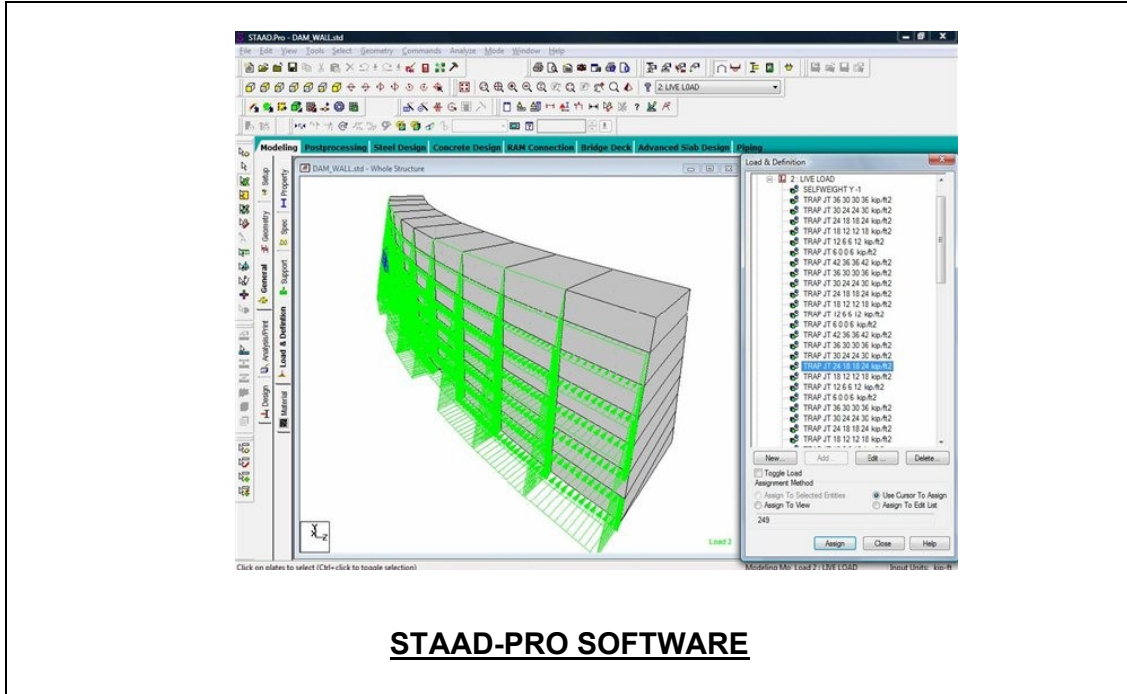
STAAD.Pro - DAM_WALL.std

File Edit View Tools Select Geometry Commands Analyze Mode Window Help

2: LIVE LOAD

Modeling Postprocessing Steel Design Concrete Design RAM Connection Bridge Deck Advanced Slab Design Piping

Setup General Geometry Property Spec Support Load & Definition Material Analysis/Print Design

DAM_WALL.std - Whole Structure

Load & Definition

2 : LIVE LOAD
SELFWEIGHT Y -1
TRAP JT 36 30 30 36 kip/ft2
TRAP JT 30 24 24 30 kip/ft2
TRAP JT 24 18 18 24 kip/ft2
TRAP JT 18 12 12 18 kip/ft2
TRAP JT 12 6 6 12 kip/ft2
TRAP JT 6 0 0 6 kip/ft2
TRAP JT 42 36 36 42 kip/ft2
TRAP JT 36 30 30 36 kip/ft2
TRAP JT 30 24 24 30 kip/ft2
TRAP JT 24 18 18 24 kip/ft2
TRAP JT 18 12 12 18 kip/ft2
TRAP JT 12 6 6 12 kip/ft2
TRAP JT 6 0 0 6 kip/ft2
TRAP JT 42 36 36 42 kip/ft2
TRAP JT 36 30 30 36 kip/ft2
TRAP JT 30 24 24 30 kip/ft2
TRAP JT 24 18 18 24 kip/ft2
TRAP JT 18 12 12 18 kip/ft2
TRAP JT 12 6 6 12 kip/ft2
TRAP JT 6 0 0 6 kip/ft2
TRAP JT 36 30 30 36 kip/ft2
TRAP JT 30 24 24 30 kip/ft2
TRAP JT 24 18 18 24 kip/ft2
TRAP JT 18 12 12 18 kip/ft2

New... Add... Edit... Delete...

Toggle Load
Assignment Method
Assign To Selected Entities
Use Cursor To Assign
Assign To View
Assign To Edit List
249

Assign Close Help

Load 2

Click on plates to select (Ctrl+click to toggle selection)

Modeling Mo Load 2 : LIVE LOAD Input Units: kip-ft

STAAD-PRO SOFTWARE